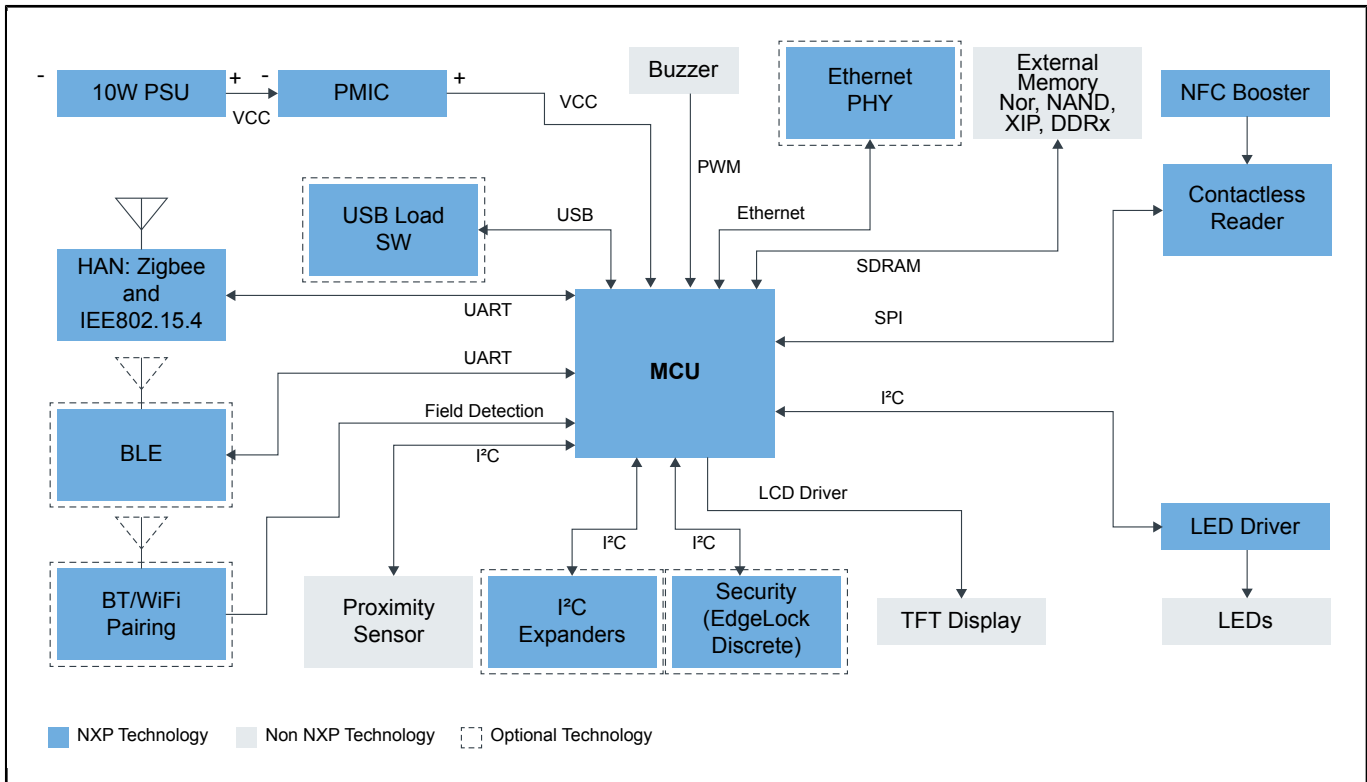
- 10W PSU + - PMIC +

VCC

VCC

Buzzer

PWM

Ethernet PHY

Ethernet

External Memory Nor, NAND, XIP, DDRx

SDRAM

NFC Booster

Contactless Reader

USB Load SW

USB

HAN: Zigbee and IEE802.15.4

UART

UART

SPI

MCU

BLE

Field Detection

$I^2C$

$I^2C$

LCD Driver

LED Driver

BT/WiFi Pairing

$I^2C$

$I^2C$

Proximity Sensor

$I^2C$ Expanders

Security (EdgeLock Discrete)

TFT Display

LEDs

NXP Technology

Non NXP Technology

Optional Technology